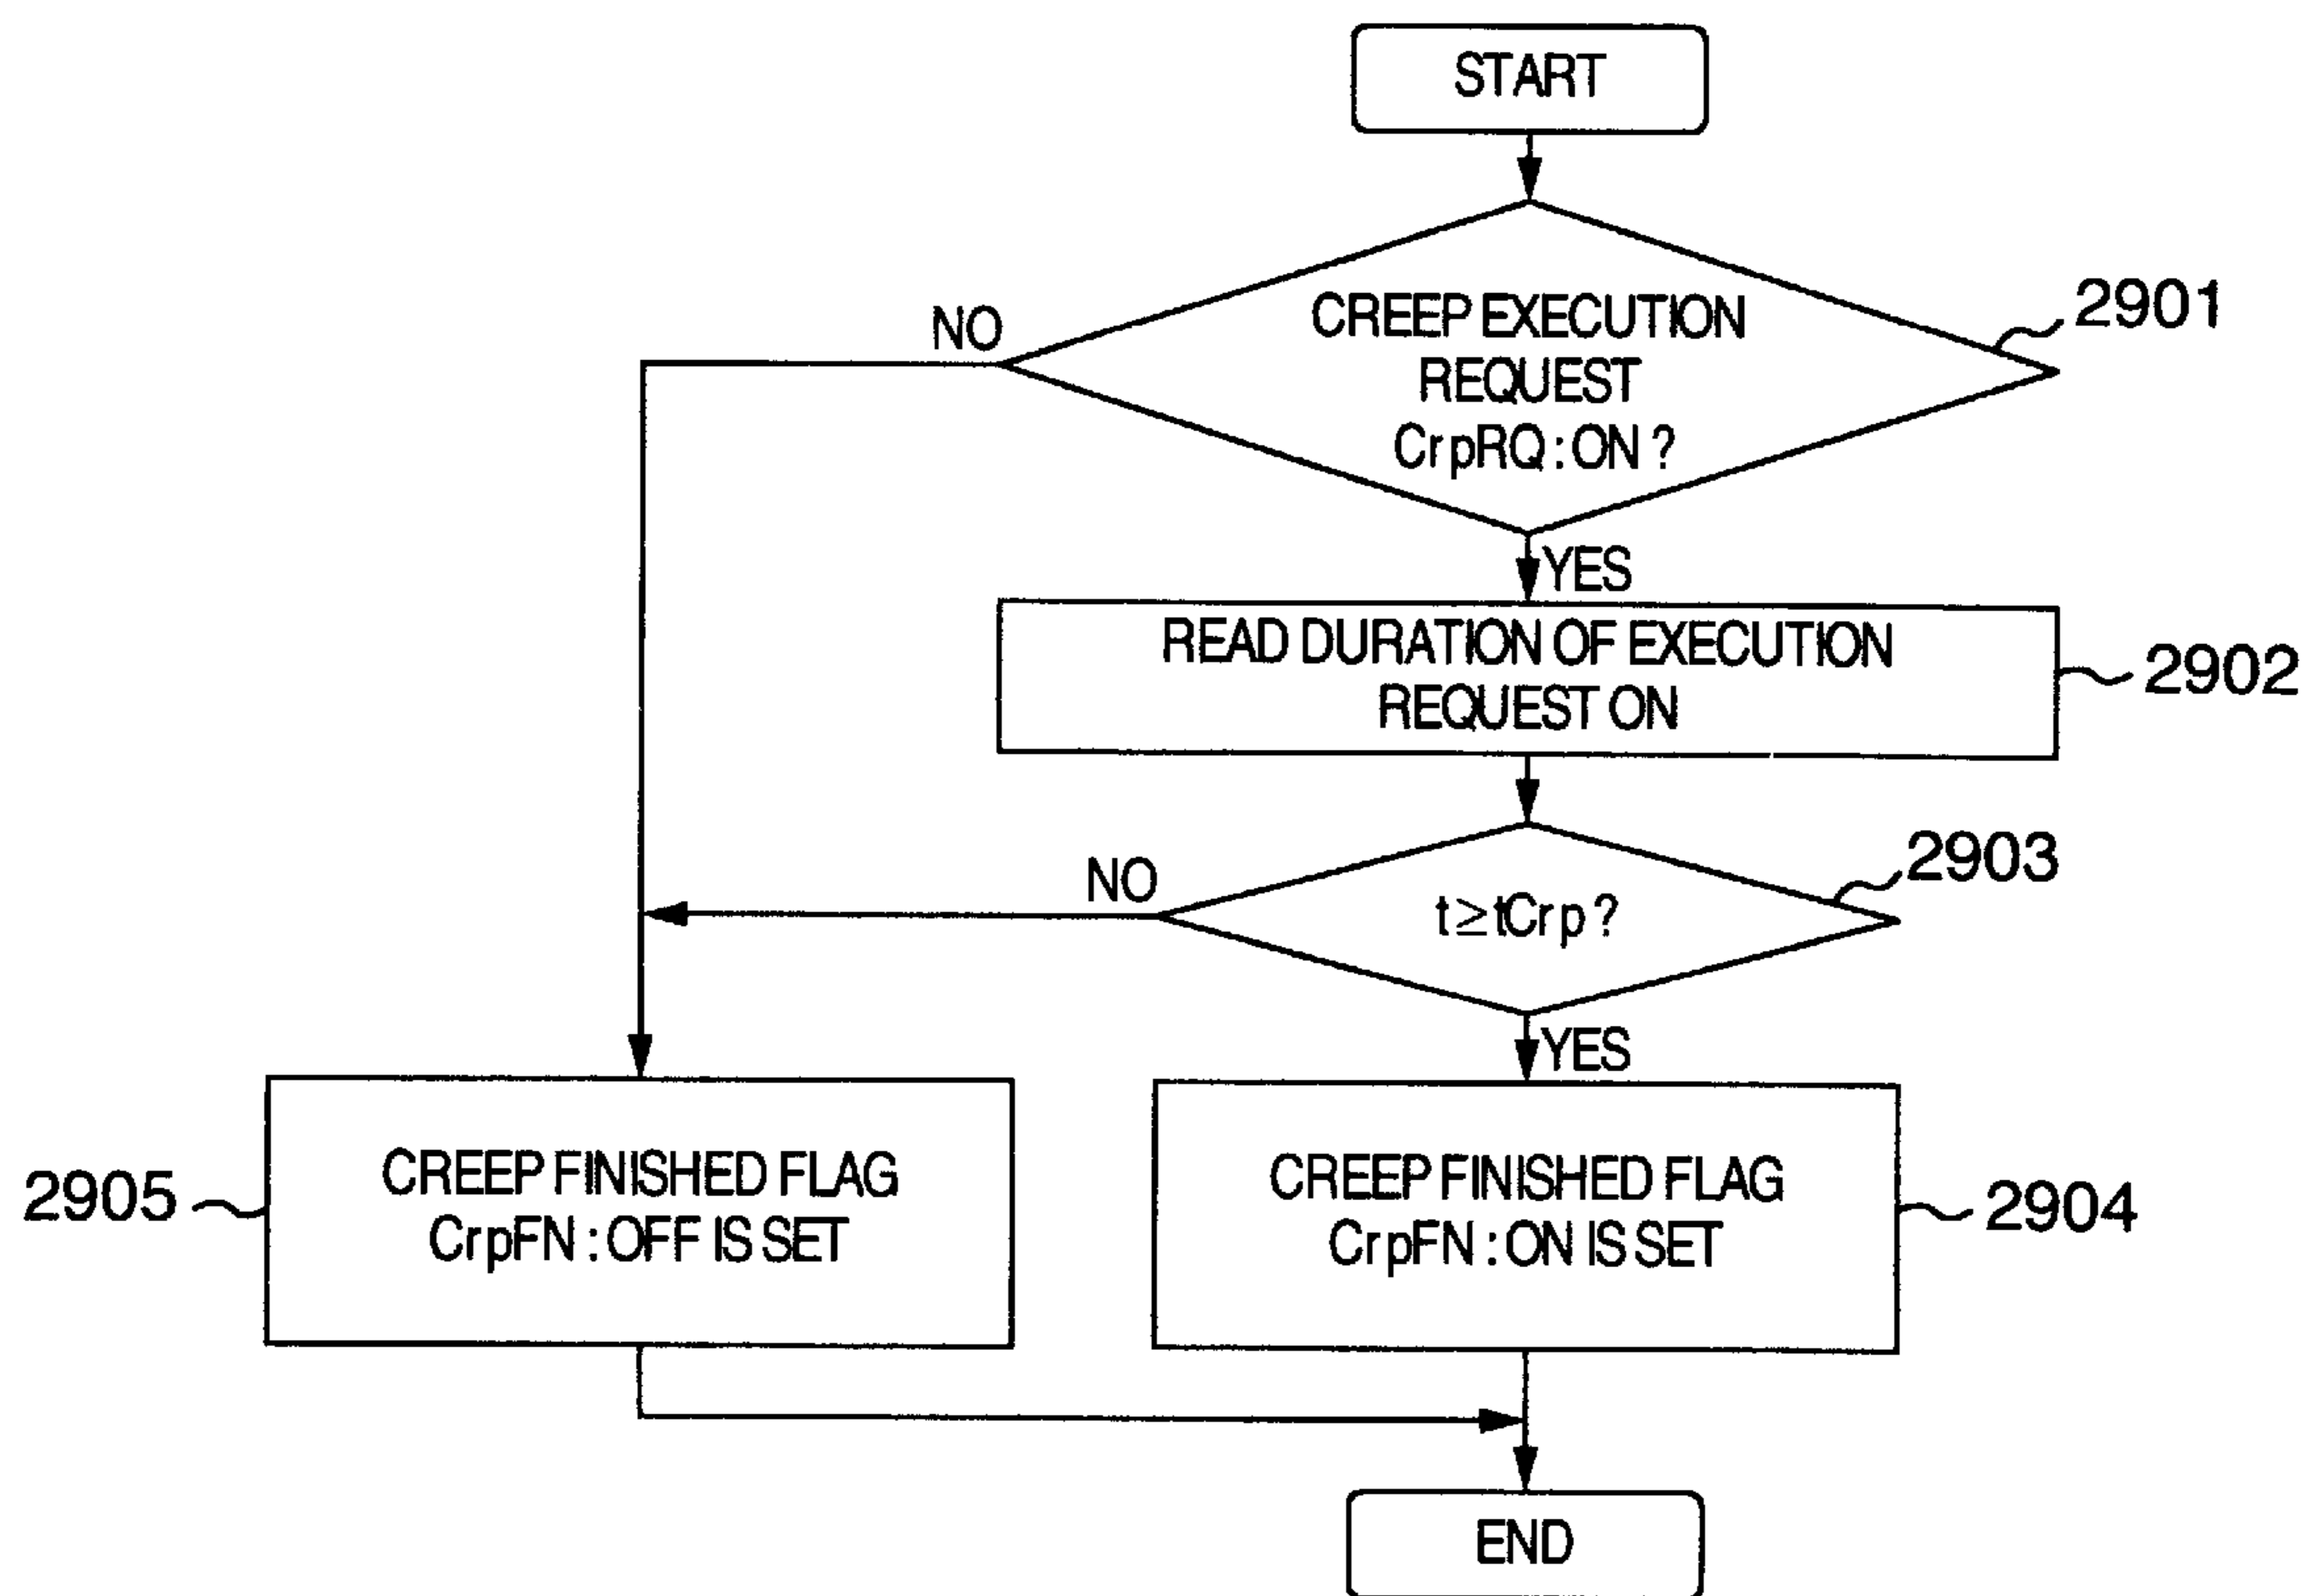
START

CREEP EXECUTION REQUEST CrpRQ : ON ?

2901

NO

YES

READ DURATION OF EXECUTION REQUEST ON

2902

$t \geq tCrp$ ?

2903

NO

YES

2905

CREEP FINISHED FLAG CrpFN : OFF IS SET

CREEP FINISHED FLAG CrpFN : ON IS SET

2904

END